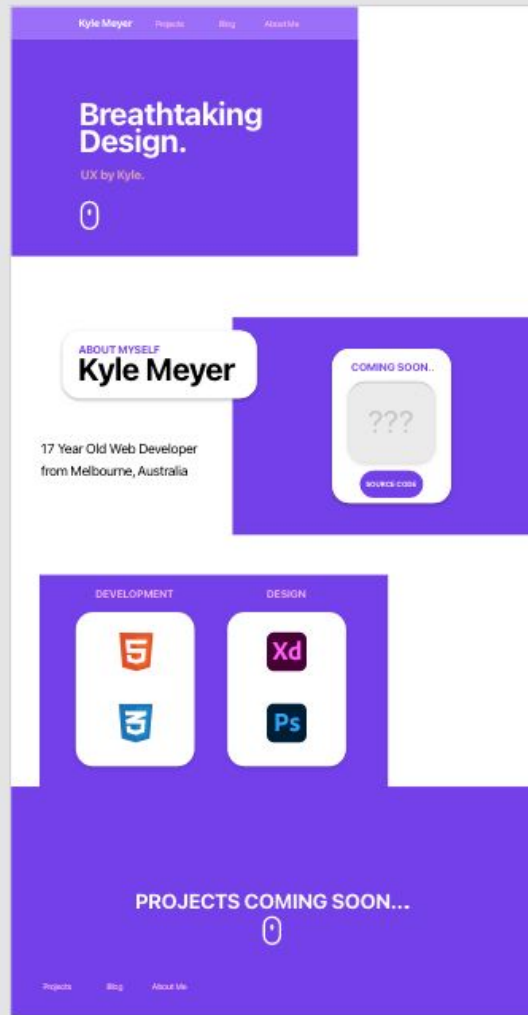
Kyle Meyer Projects Blog About Me

Breathtaking Design.

UX by Kyle.

ABOUT MYSELF
Kyle Meyer

17 Year Old Web Developer from Melbourne, Australia

COMING SOON..

???

SOURCE CODE

DEVELOPMENT

5

3

DESIGN

Xd

Ps

PROJECTS COMING SOON...

Projects Blog About Me